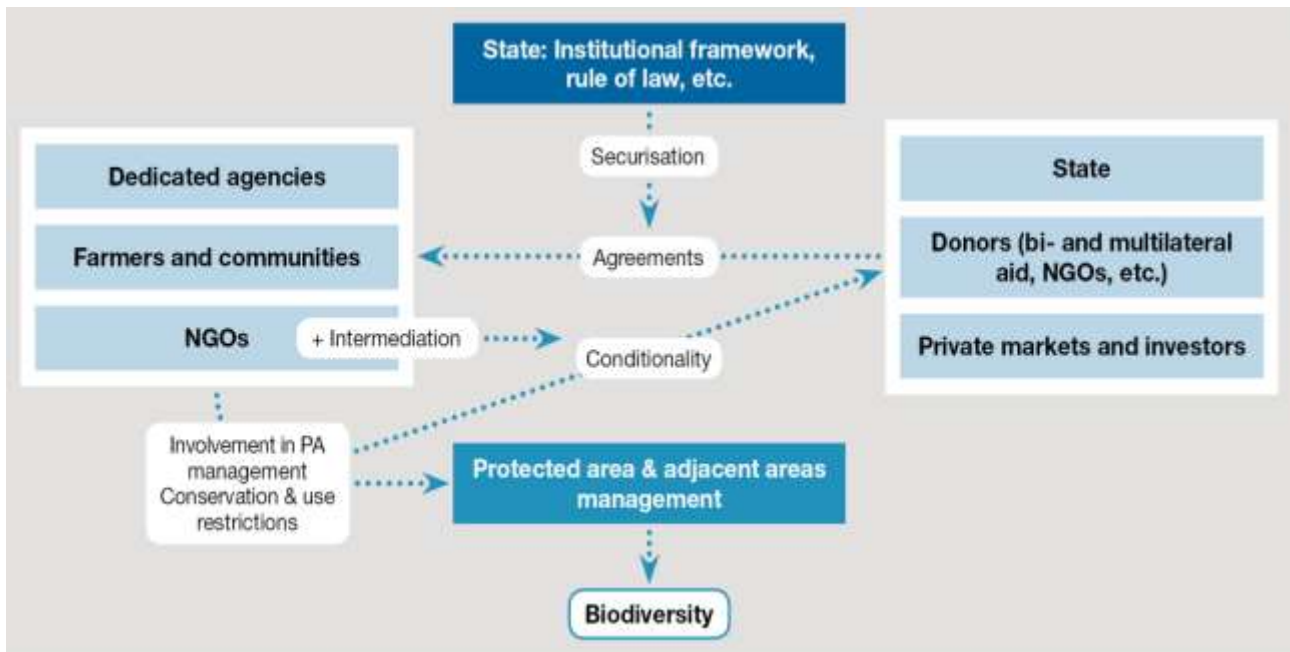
State: Institutional framework, rule of law, etc.

Securisation

Dedicated agencies

Farmers and communities

NGOs

+ Intermediation

Agreements

Conditionality

State

Donors (bi- and multilateral aid, NGOs, etc.)

Private markets and investors

Involvement in PA management Conservation & use restrictions

Protected area & adjacent areas management

Biodiversity